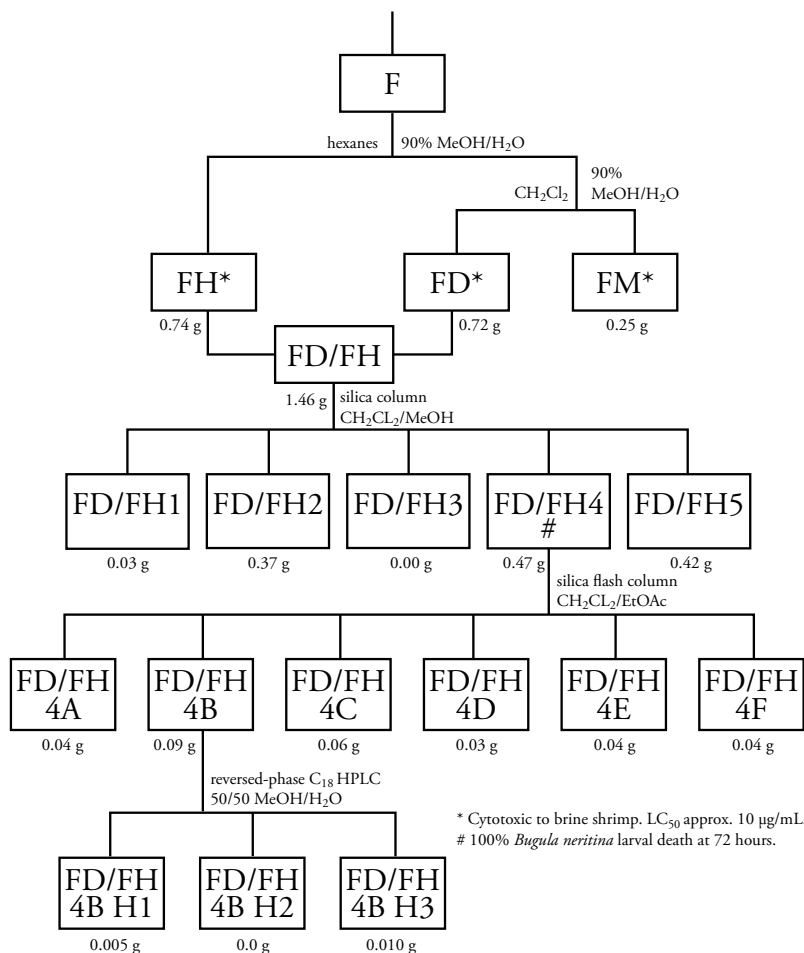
F

hexanes

90% MeOH/H$_2$O

$CH_2Cl_2$

90% MeOH/H$_2$O

FH*

0.74 g

FD*

0.72 g

FM*

0.25 g

FD/FH

1.46 g

silica column $CH_2CL_2$/MeOH

FD/FH1

0.03 g

FD/FH2

0.37 g

FD/FH3

0.00 g

FD/FH4 #

0.47 g

FD/FH5

0.42 g

silica flash column $CH_2CL_2$/EtOAc

FD/FH 4A

0.04 g

FD/FH 4B

0.09 g

FD/FH 4C

0.06 g

FD/FH 4D

0.03 g

FD/FH 4E

0.04 g

FD/FH 4F

0.04 g

reversed-phase $C_{18}$ HPLC 50/50 MeOH/H$_2$O

FD/FH 4B H1

0.005 g

FD/FH 4B H2

0.0 g

FD/FH 4B H3

0.010 g

* Cytotoxic to brine shrimp. LC$_{50}$ approx. 10 µg/mL
# 100% Bugula neritina larval death at 72 hours.